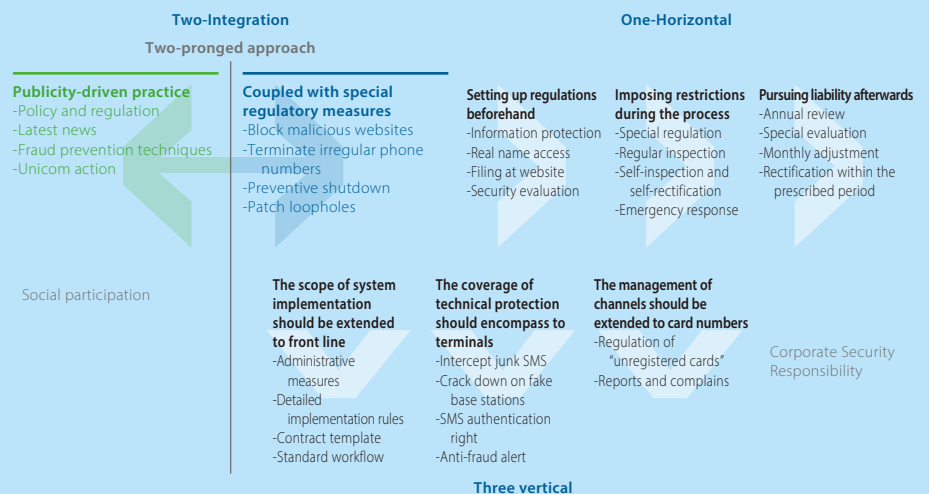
Two-Integration

One-Horizontal

Two-pronged approach

Publicity-driven practice
-Policy and regulation
-Latest news
-Fraud prevention techniques
-Unicom action

Coupled with special regulatory measures
-Block malicious websites
-Terminate irregular phone numbers
-Preventive shutdown
-Patch loopholes

Setting up regulations beforehand
-Information protection
-Real name access
-Filing at website
-Security evaluation

Imposing restrictions during the process
-Special regulation
-Regular inspection
-Self-inspection and self-rectification
-Emergency response

Pursuing liability afterwards
-Annual review
-Special evaluation
-Monthly adjustment
-Rectification within the prescribed period

Social participation

The scope of system implementation should be extended to front line
-Administrative measures
-Detailed implementation rules
-Contract template
-Standard workflow

The coverage of technical protection should encompass to terminals
-Intercept junk SMS
-Crack down on fake base stations
-SMS authentication right
-Anti-fraud alert

The management of channels should be extended to card numbers
-Regulation of "unregistered cards"
-Reports and complains

Corporate Security Responsibility

Three vertical